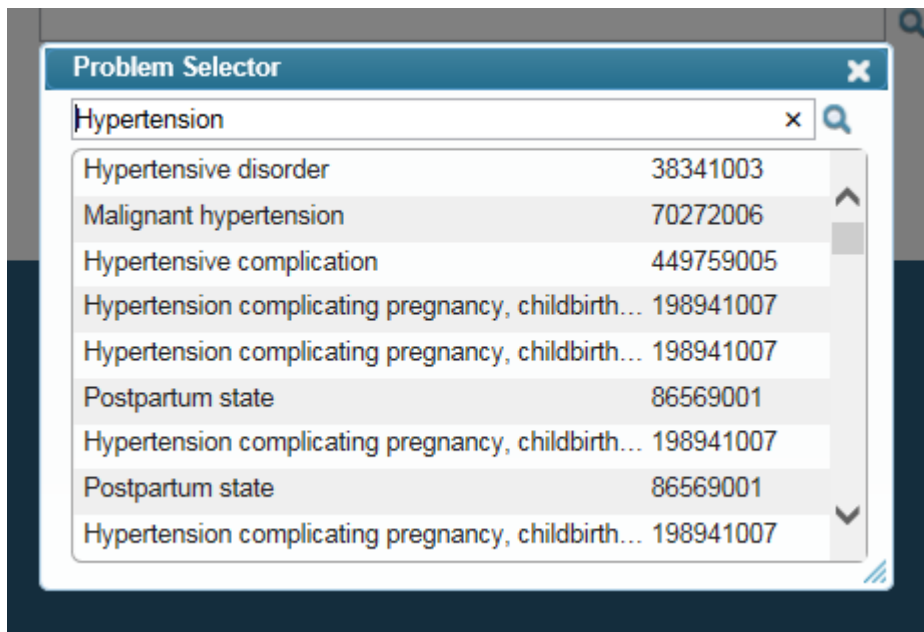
Problem Selector

Hypertension

| | |
|---|---|
| Hypertensive disorder | 38341003 |
| Malignant hypertension | 70272006 |
| Hypertensive complication | 449759005 |
| Hypertension complicating pregnancy, childbirth... | 198941007 |
| Hypertension complicating pregnancy, childbirth... | 198941007 |
| Postpartum state | 86569001 |
| Hypertension complicating pregnancy, childbirth... | 198941007 |
| Postpartum state | 86569001 |
| Hypertension complicating pregnancy, childbirth... | 198941007 |